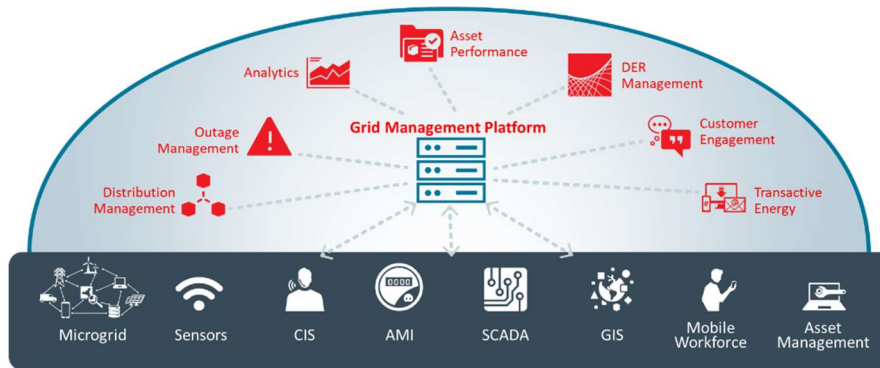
Asset Performance

Analytics

DER Management

Grid Management Platform

Outage Management

Customer Engagement

Distribution Management

Transactive Energy

Microgrid

Sensors

CIS

AMI

SCADA

GIS

Mobile Workforce

Asset Management